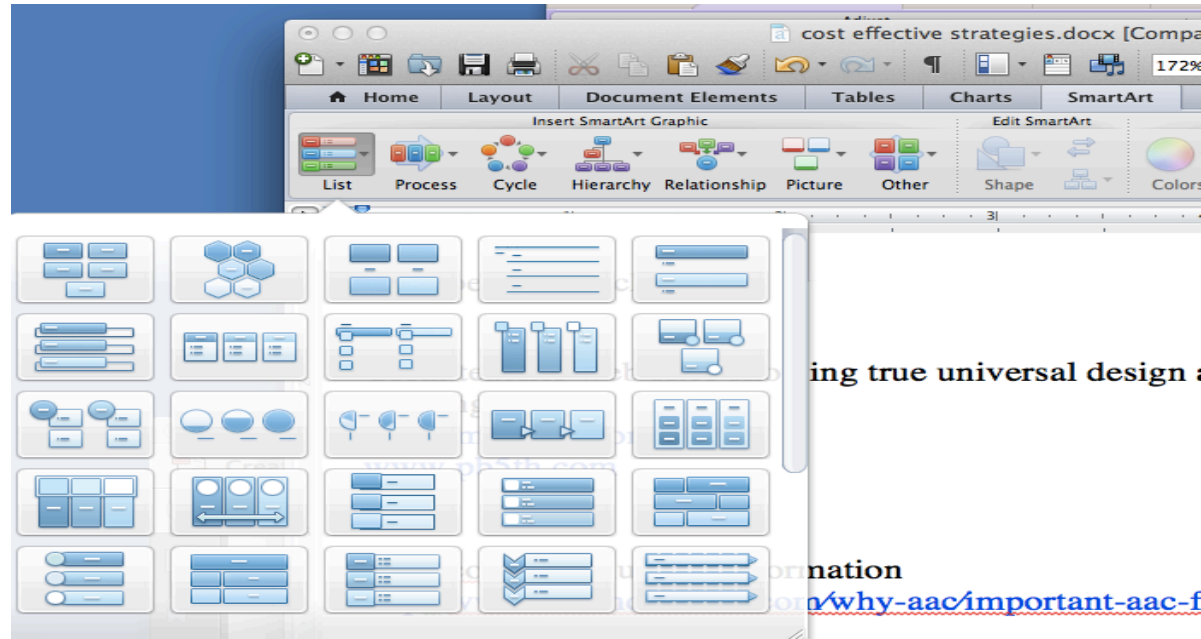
Adjust

cost effective strategies.docx [Compa

172%

Home | Layout | Document Elements | Tables | Charts | SmartArt

Insert SmartArt Graphic

Edit SmartArt

List | Process | Cycle | Hierarchy | Relationship | Picture | Other | Shape | Colors

ing true universal design a

nation

n/why-aac/important-aac-f